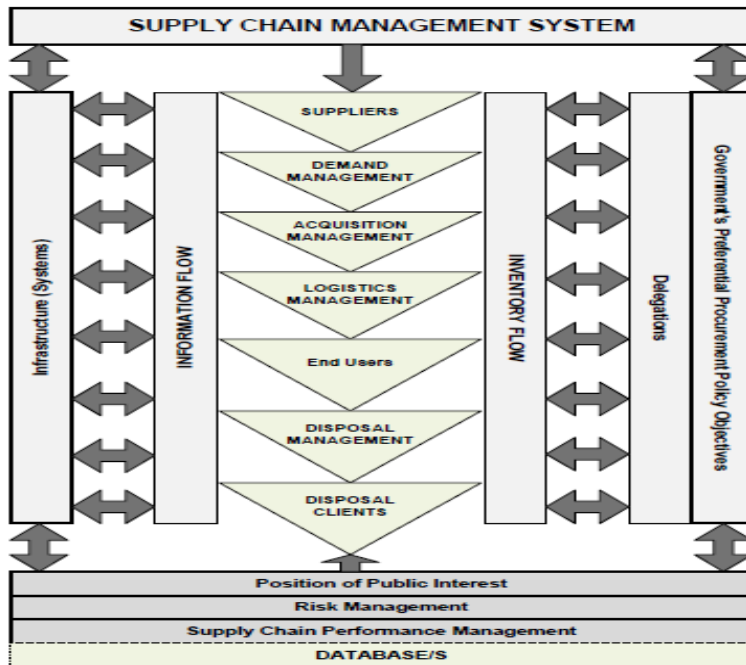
SUPPLY CHAIN MANAGEMENT SYSTEM

Infrastructure (Systems)

INFORMATION FLOW

SUPPLIERS

DEMAND MANAGEMENT

ACQUISITION MANAGEMENT

LOGISTICS MANAGEMENT

End Users

DISPOSAL MANAGEMENT

DISPOSAL CLIENTS

INVENTORY FLOW

Delegations

Government's Preferential Procurement Policy Objectives

Position of Public Interest

Risk Management

Supply Chain Performance Management

DATABASE/S